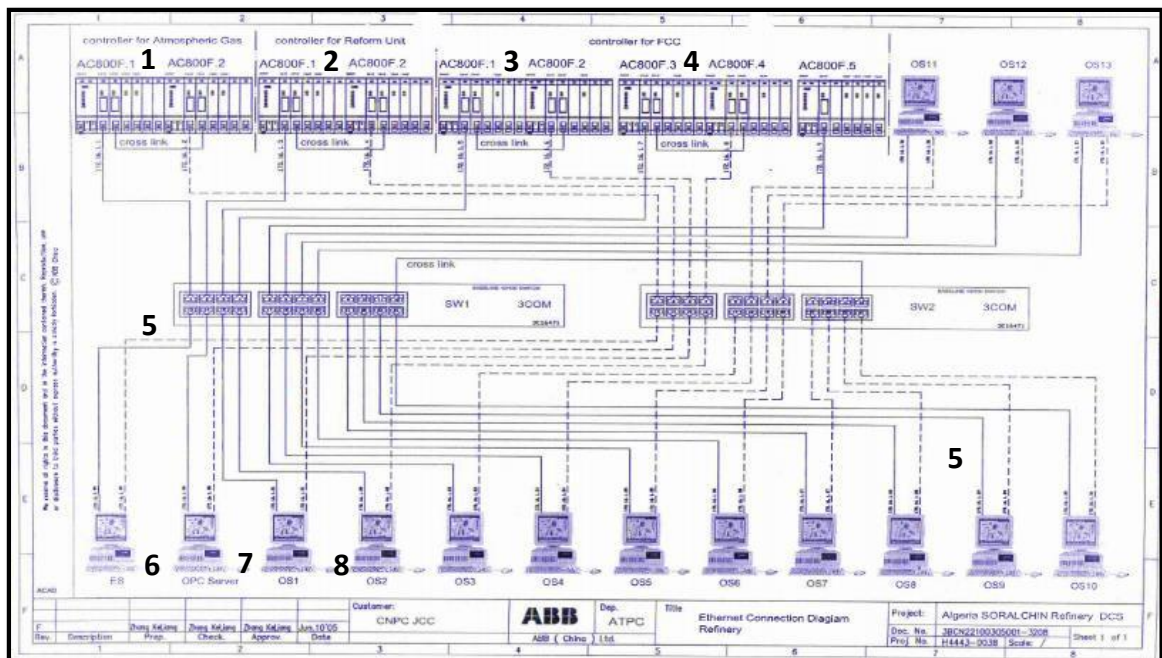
1 2 3 4 5 6 7 8

A B C D E F

controller for Atmospheric Gas
controller for Reform Unit
controller for FCC

AC800F.1 1 AC800F.2
AC800F.1 2 AC800F.2
AC800F.1 3 AC800F.2
AC800F.3 4 AC800F.4
AC800F.5

OS11 OS12 OS13

cross link
cross link
cross link
cross link

cross link

SW1 3COM
SW2 3COM

5

5

ES 6 OPC Server 7 OS1 8 OS2 OS3 OS4 OS5 OS6 OS7 OS8 OS9 OS10

Customer: CNPC JCC

ABB
ABB ( China ) Ltd.

Dep. ATPC

Title Ethernet Connection Diagram Refinery

Project: Algeria SORALCHIN Refinery DCS
Doc. No. 3BCN22100305001-3208
Proj. No. H4443-0038 Scale: /
Sheet 1 of 1

Zhang KeJiang Zhang KeJiang Zhang KeJiang Jun.10'05
Rev. Description Prep. Check. Approv. Date

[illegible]